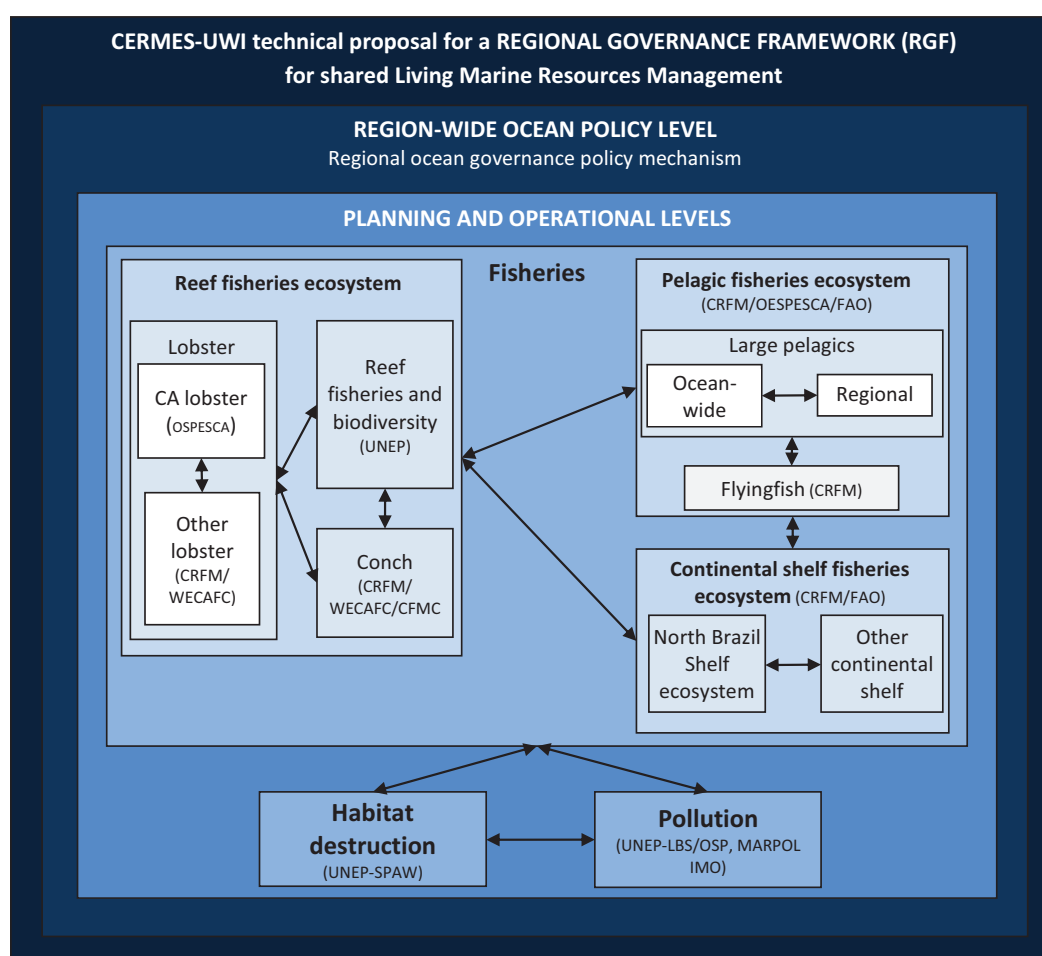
CERMES-UWI technical proposal for a REGIONAL GOVERNANCE FRAMEWORK (RGF) for shared Living Marine Resources Management

REGION-WIDE OCEAN POLICY LEVEL
Regional ocean governance policy mechanism

PLANNING AND OPERATIONAL LEVELS

Fisheries

Reef fisheries ecosystem

Lobster

CA lobster (OSPESCA)

Other lobster (CRFM/ WECAFC)

Reef fisheries and biodiversity (UNEP)

Conch (CRFM/ WECAFC/CFMC

Pelagic fisheries ecosystem (CRFM/OESPESCA/FAO)

Large pelagics

Ocean-wide

Regional

Flyingfish (CRFM)

Continental shelf fisheries ecosystem (CRFM/FAO)

North Brazil Shelf ecosystem

Other continental shelf

Habitat destruction (UNEP-SPAW)

Pollution (UNEP-LBS/OSP, MARPOL IMO)